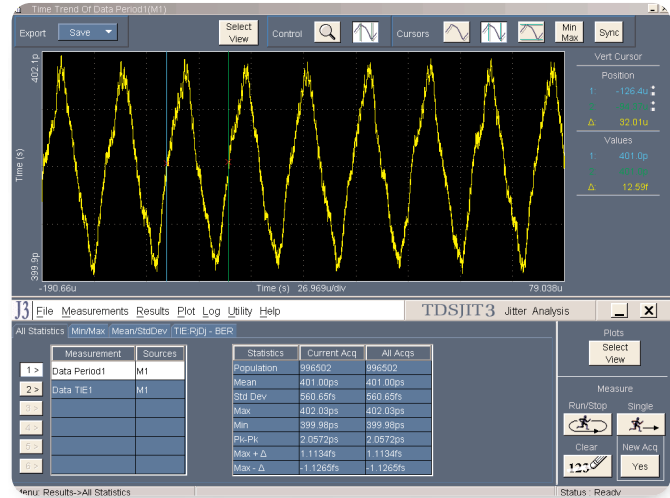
Time Trend Of Data Period1(M1)

Export Save

Select View

Control

Cursors

Min Max

Sync

402.1p

Time (s)

399.9p

-190.66u

Time (s) 26.969u/div

79.038u

Vert Cursor

Position

1: -126.4u

2: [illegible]

Δ: 32.01u

Values

1: 401.0p

2: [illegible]

Δ: 12.59f

J3 File Measurements Results Plot Log Utility Help

TDSJIT3 Jitter Analysis

All Statistics Min/Max Mean/StdDev TIE:RjDj - BER

| | Measurement | Sources |
|---|---|---|
| 1 > | Data Period1 | M1 |
| 2 > | Data TIE1 | M1 |
| 3 > | | |
| 4 > | | |
| 5 > | | |
| 6 > | | |

| Statistics | Current Acq | All Acqs |
|---|---|---|
| Population | 996502 | 996502 |
| Mean | 401.00ps | 401.00ps |
| Std Dev | 560.65fs | 560.65fs |
| Max | 402.03ps | 402.03ps |
| Min | 399.98ps | 399.98ps |
| Pk-Pk | 2.0572ps | 2.0572ps |
| Max + Δ | 1.1134fs | 1.1134fs |
| Max - Δ | -1.1265fs | -1.1265fs |

Plots

Select View

Measure

Run/Stop

Single

Clear

New Acq

Yes

Menu: Results->All Statistics

Status : Ready